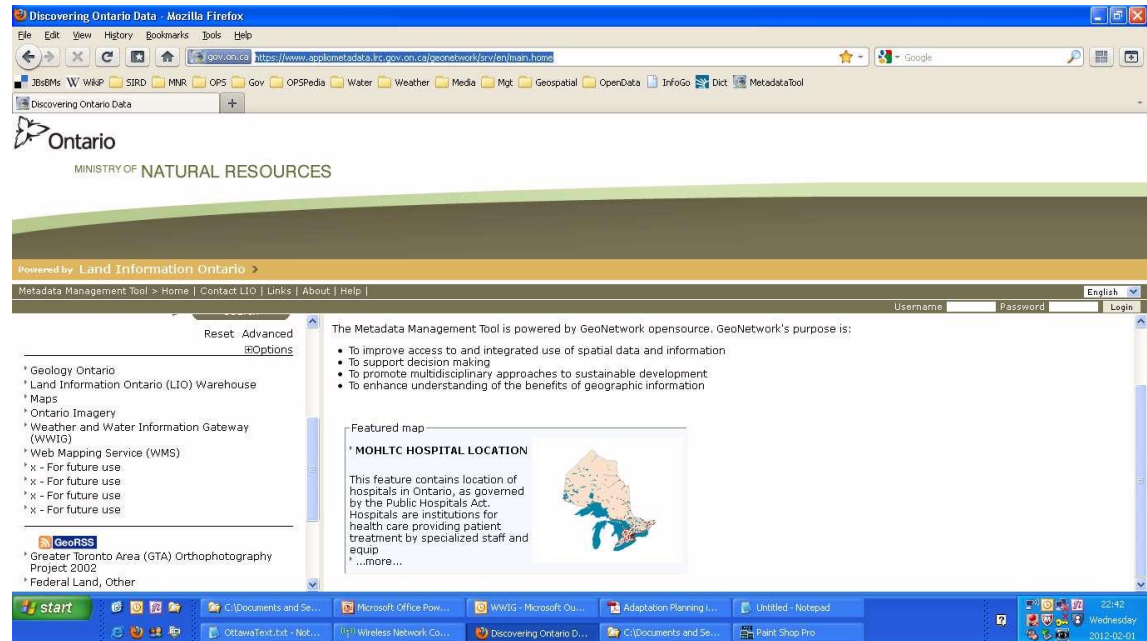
Discovering Ontario Data - Mozilla Firefox

File Edit View History Bookmarks Tools Help

gov.on.ca https://www.appliometadata.lrc.gov.on.ca/geonetwork/srv/en/main.home

Google

JBsBMs WikiP SIRD MNR OPS Gov OPSPedia Water Weather Media Mgt Geospatial OpenData InfoGo Dict MetadataTool

Discovering Ontario Data

Ontario

MINISTRY OF NATURAL RESOURCES

Powered by Land Information Ontario

Metadata Management Tool > Home | Contact LIO | Links | About | Help |

English

Username Password Login

Reset Advanced
⊞Options

Geology Ontario
Land Information Ontario (LIO) Warehouse
Maps
Ontario Imagery
Weather and Water Information Gateway (WWIG)
Web Mapping Service (WMS)
x - For future use
x - For future use
x - For future use
x - For future use

GeoRSS

Greater Toronto Area (GTA) Orthophotography Project 2002
Federal Land, Other

The Metadata Management Tool is powered by GeoNetwork opensource. GeoNetwork's purpose is:

• To improve access to and integrated use of spatial data and information
• To support decision making
• To promote multidisciplinary approaches to sustainable development
• To enhance understanding of the benefits of geographic information

Featured map

MOHLTC HOSPITAL LOCATION

This feature contains location of hospitals in Ontario, as governed by the Public Hospitals Act. Hospitals are institutions for health care providing patient treatment by specialized staff and equip
...more...

start

C:\Documents and Se...
Microsoft Office Pow...
WWIG - Microsoft Ou...
Adaptation Planning i...
Untitled - Notepad
OttawaText.txt - Not...
Wireless Network Co...
Discovering Ontario D...
C:\Documents and Se...
Paint Shop Pro

22:42
Wednesday
2012-02-01